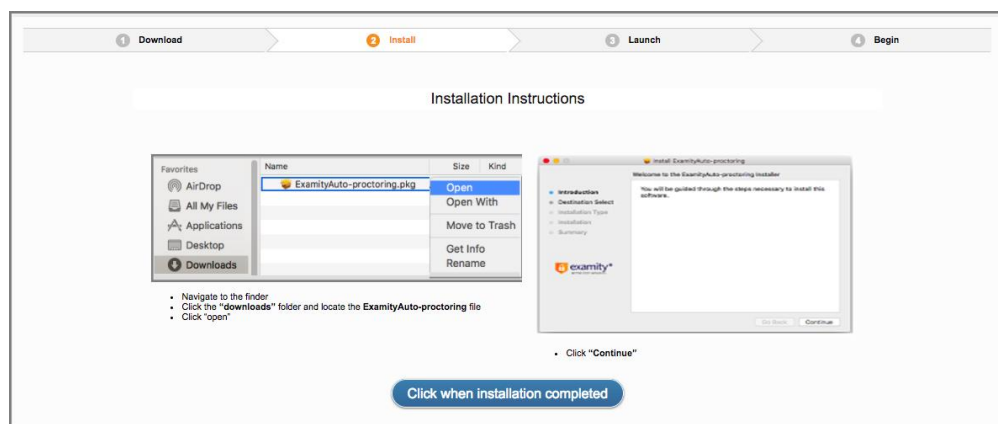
1 Download
2 Install
3 Launch
4 Begin

Installation Instructions

Favorites
AirDrop
All My Files
Applications
Desktop
Downloads

Name
Size
Kind
ExamityAuto-proctoring.pkg
Open
Open With
Move to Trash
Get Info
Rename

- Navigate to the finder
- Click the **"downloads"** folder and locate the **ExamityAuto-proctoring** file
- Click "open"

Install ExamityAuto-proctoring
Welcome to the ExamityAuto-proctoring Installer
Introduction
Destination Select
Installation Type
Installation
Summary
You will be guided through the steps necessary to install this software.
examity
Go Back
Continue

- Click **"Continue"**

Click when installation completed